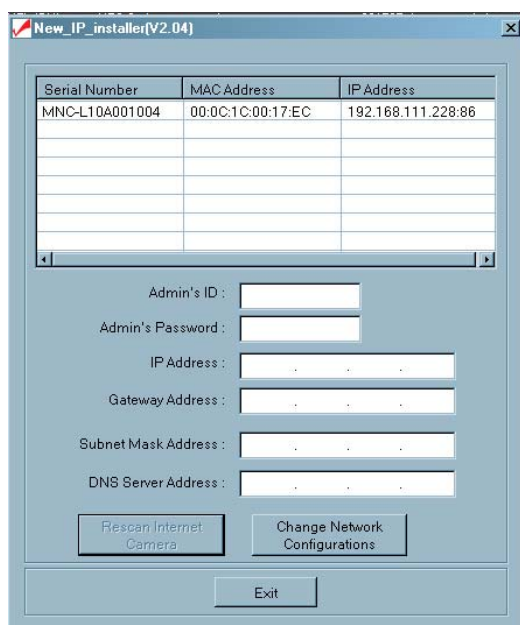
New_IP_installer(V2.04)

| Serial Number | MAC Address | IP Address |
|---|---|---|
| MNC-L10A001004 | 00:0C:1C:00:17:EC | 192.168.111.228:86 |

Admin's ID :

Admin's Password :

IP Address :

Gateway Address :

Subnet Mask Address :

DNS Server Address :

Rescan Internet Camera

Change Network Configurations

Exit